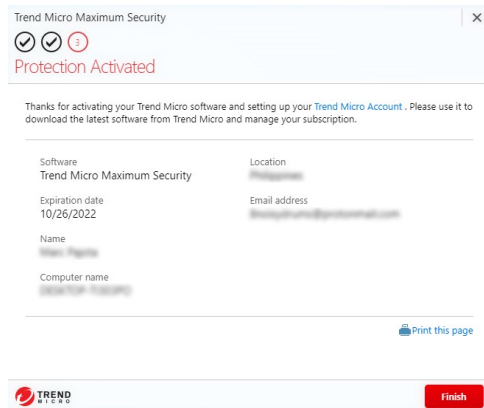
Trend Micro Maximum Security

×

3

Protection Activated

Thanks for activating your Trend Micro software and setting up your Trend Micro Account . Please use it to download the latest software from Trend Micro and manage your subscription.

Software
Trend Micro Maximum Security

Location
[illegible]

Expiration date
10/26/2022

Email address
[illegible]

Name
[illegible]

Computer name
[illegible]

Print this page

TREND MICRO

Finish